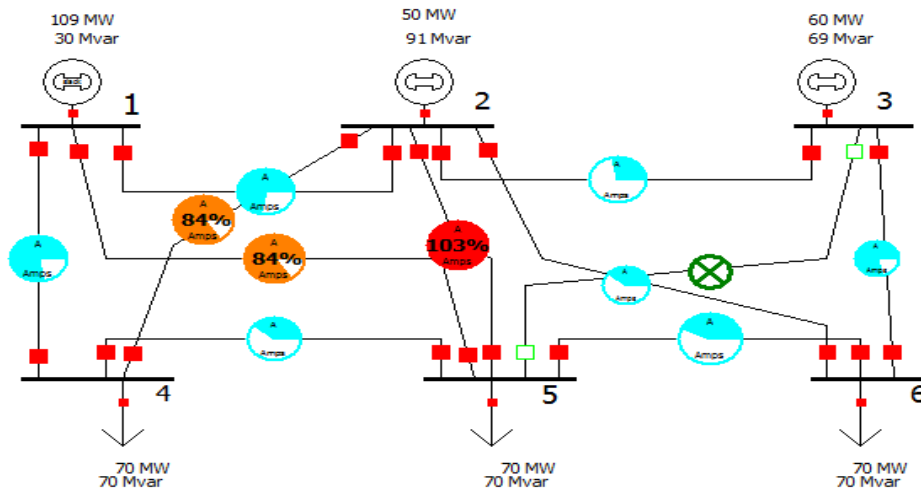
109 MW
30 Mvar

50 MW
91 Mvar

60 MW
69 Mvar

1

2

3

A
Amps

A
84%
Amps

A
Amps

A
84%
Amps

A
103%
Amps

A
Amps

A
Amps

A
Amps

A
Amps

A
Amps

A
Amps

4

5

6

70 MW
70 Mvar

70 MW
70 Mvar

70 MW
70 Mvar